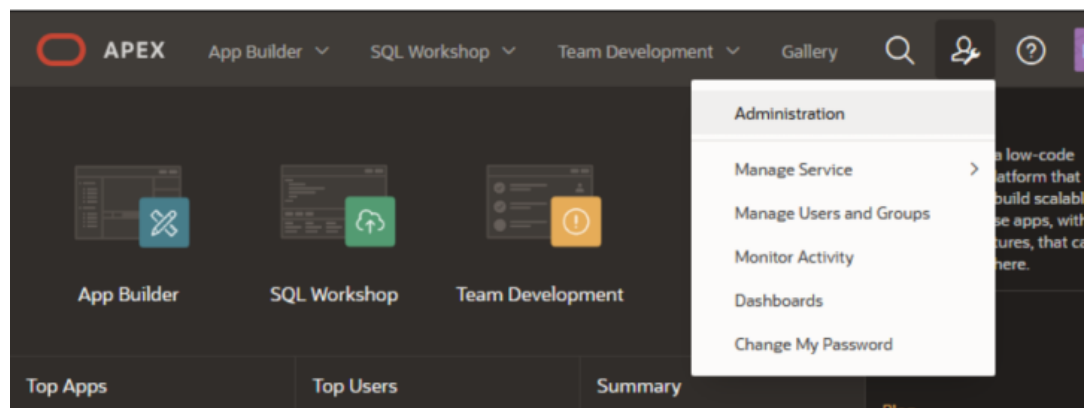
APEX App Builder SQL Workshop Team Development Gallery

Administration

Manage Service

Manage Users and Groups

Monitor Activity

Dashboards

Change My Password

a low-code
atform that
build scalab
se apps, wit
tures, that c
here.

App Builder

SQL Workshop

Team Development

Top Apps

Top Users

Summary